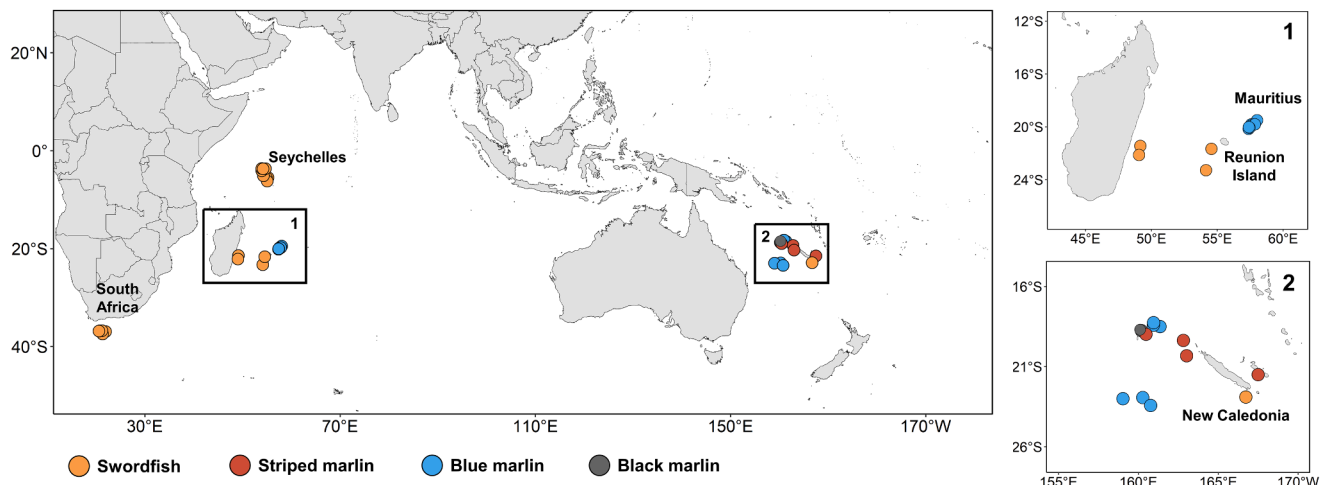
20°N
0°
20°S
40°S
30°E
70°E
110°E
150°E
170°W
Seychelles
1
2
South Africa
Swordfish
Striped marlin
Blue marlin
Black marlin

12°S
16°S
20°S
24°S
1
Mauritius
Reunion Island
45°E
50°E
55°E
60°E

16°S
21°S
26°S
2
New Caledonia
155°E
160°E
165°E
170°W